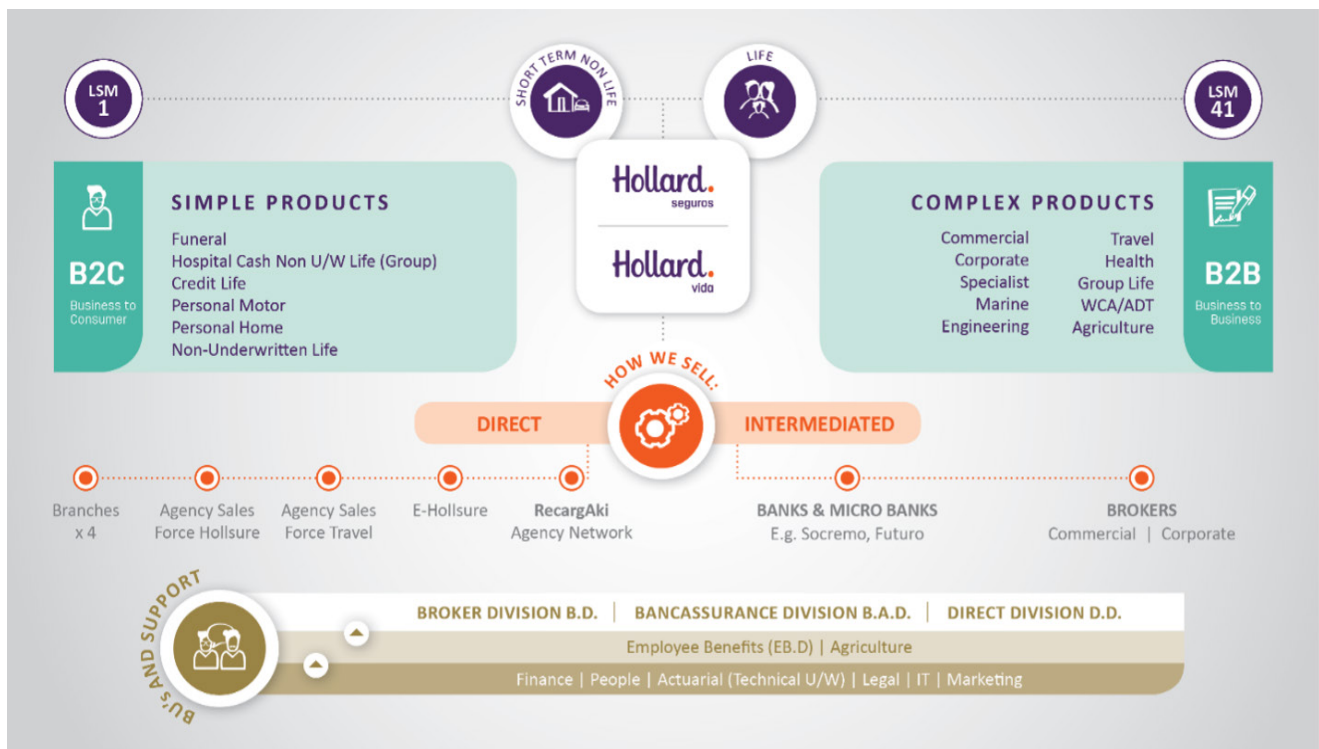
LSM 1

SHORT TERM NON LIFE

LIFE

LSM 41

B2C
Business to Consumer

SIMPLE PRODUCTS
Funeral
Hospital Cash Non U/W Life (Group)
Credit Life
Personal Motor
Personal Home
Non-Underwritten Life

Hollard. seguros

Hollard. vida

COMPLEX PRODUCTS
Commercial
Corporate
Specialist
Marine
Engineering
Travel
Health
Group Life
WCA/ADT
Agriculture

B2B
Business to Business

HOW WE SELL:

DIRECT

INTERMEDIATED

Branches x 4

Agency Sales Force Hollsure

Agency Sales Force Travel

E-Hollsure

RecargAki Agency Network

BANKS & MICRO BANKS
E.g. Socremo, Futuro

BROKERS
Commercial | Corporate

BU's AND SUPPORT

BROKER DIVISION B.D. | BANCASSURANCE DIVISION B.A.D. | DIRECT DIVISION D.D.

Employee Benefits (EB.D) | Agriculture

Finance | People | Actuarial (Technical U/W) | Legal | IT | Marketing